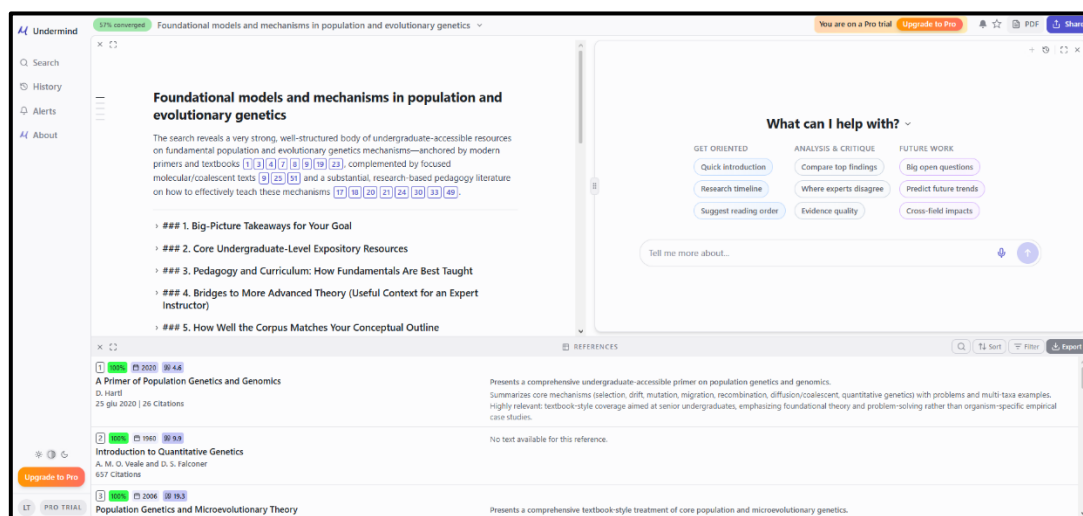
Undermind

Search
History
Alerts
About

57% converged Foundational models and mechanisms in population and evolutionary genetics

You are on a Pro trial Upgrade to Pro PDF Share

Foundational models and mechanisms in population and evolutionary genetics

The search reveals a very strong, well-structured body of undergraduate-accessible resources on fundamental population and evolutionary genetics mechanisms—anchored by modern primers and textbooks 1 3 4 7 8 9 19 23, complemented by focused molecular/coalescent texts 9 25 51 and a substantial, research-based pedagogy literature on how to effectively teach these mechanisms 17 18 20 21 24 30 33 49.

### 1. Big-Picture Takeaways for Your Goal
### 2. Core Undergraduate-Level Expository Resources
### 3. Pedagogy and Curriculum: How Fundamentals Are Best Taught
### 4. Bridges to More Advanced Theory (Useful Context for an Expert Instructor)
### 5. How Well the Corpus Matches Your Conceptual Outline

What can I help with?

GET ORIENTED
Quick introduction
Research timeline
Suggest reading order

ANALYSIS & CRITIQUE
Compare top findings
Where experts disagree
Evidence quality

FUTURE WORK
Big open questions
Predict future trends
Cross-field impacts

Tell me more about...

REFERENCES
Sort Filter Export

1 100% 2020 4.6
A Primer of Population Genetics and Genomics
D. Hartl
25 giu 2020 | 26 Citations

Presents a comprehensive undergraduate-accessible primer on population genetics and genomics.
Summarizes core mechanisms (selection, drift, mutation, migration, recombination, diffusion/coalescent, quantitative genetics) with problems and multi-taxa examples.
Highly relevant: textbook-style coverage aimed at senior undergraduates, emphasizing foundational theory and problem-solving rather than organism-specific empirical case studies.

2 100% 1960 9.9
Introduction to Quantitative Genetics
A. M. O. Veale and D. S. Falconer
657 Citations

No text available for this reference.

3 100% 2006 19.3
Population Genetics and Microevolutionary Theory

Presents a comprehensive textbook-style treatment of core population and microevolutionary genetics.

Upgrade to Pro
LT PRO TRIAL